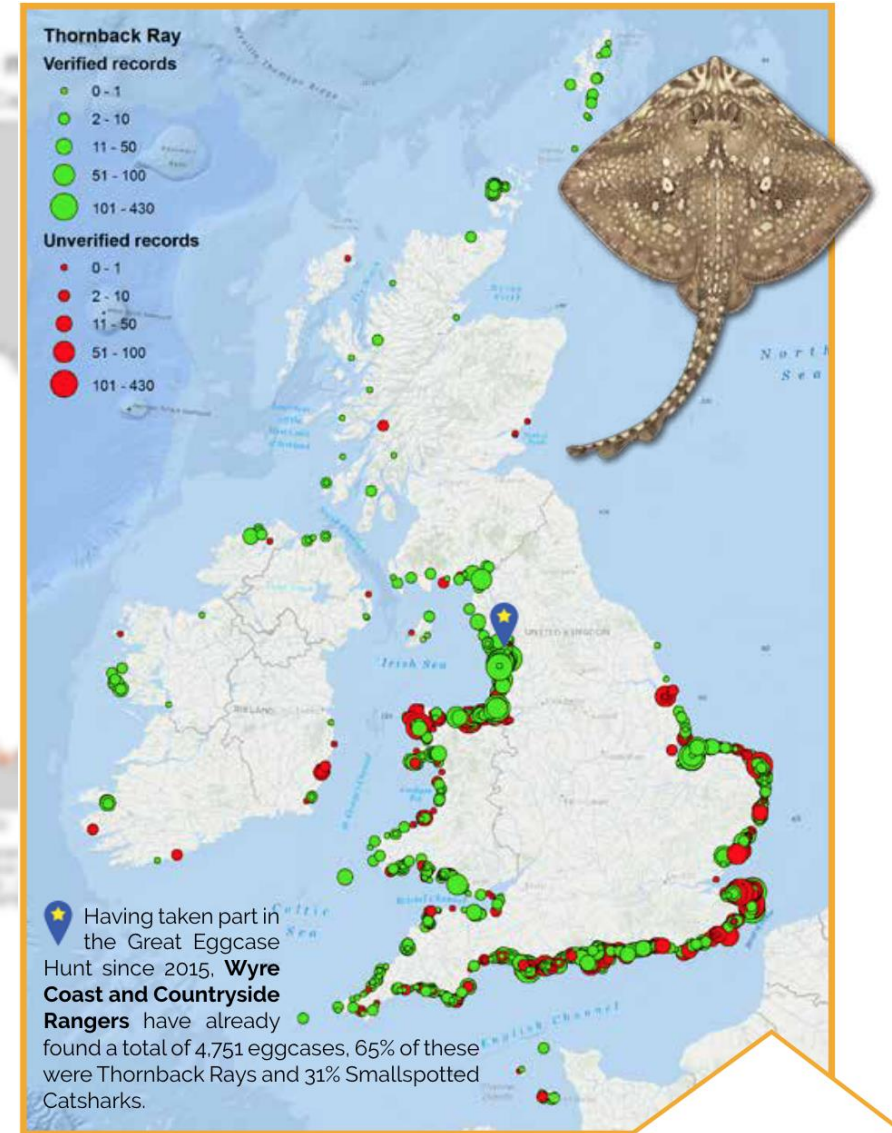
Thornback Ray
Verified records
0 - 1
2 - 10
11 - 50
51 - 100
101 - 430
Unverified records
0 - 1
2 - 10
11 - 50
51 - 100
101 - 430

North Sea

UNITED KINGDOM

Irish Sea

IRELAND

Celtic Sea

English Channel

Having taken part in the Great Eggcase Hunt since 2015, **Wyre Coast and Countryside Rangers** have already found a total of 4,751 eggcases, 65% of these were Thornback Rays and 31% Smallspotted Catsharks.